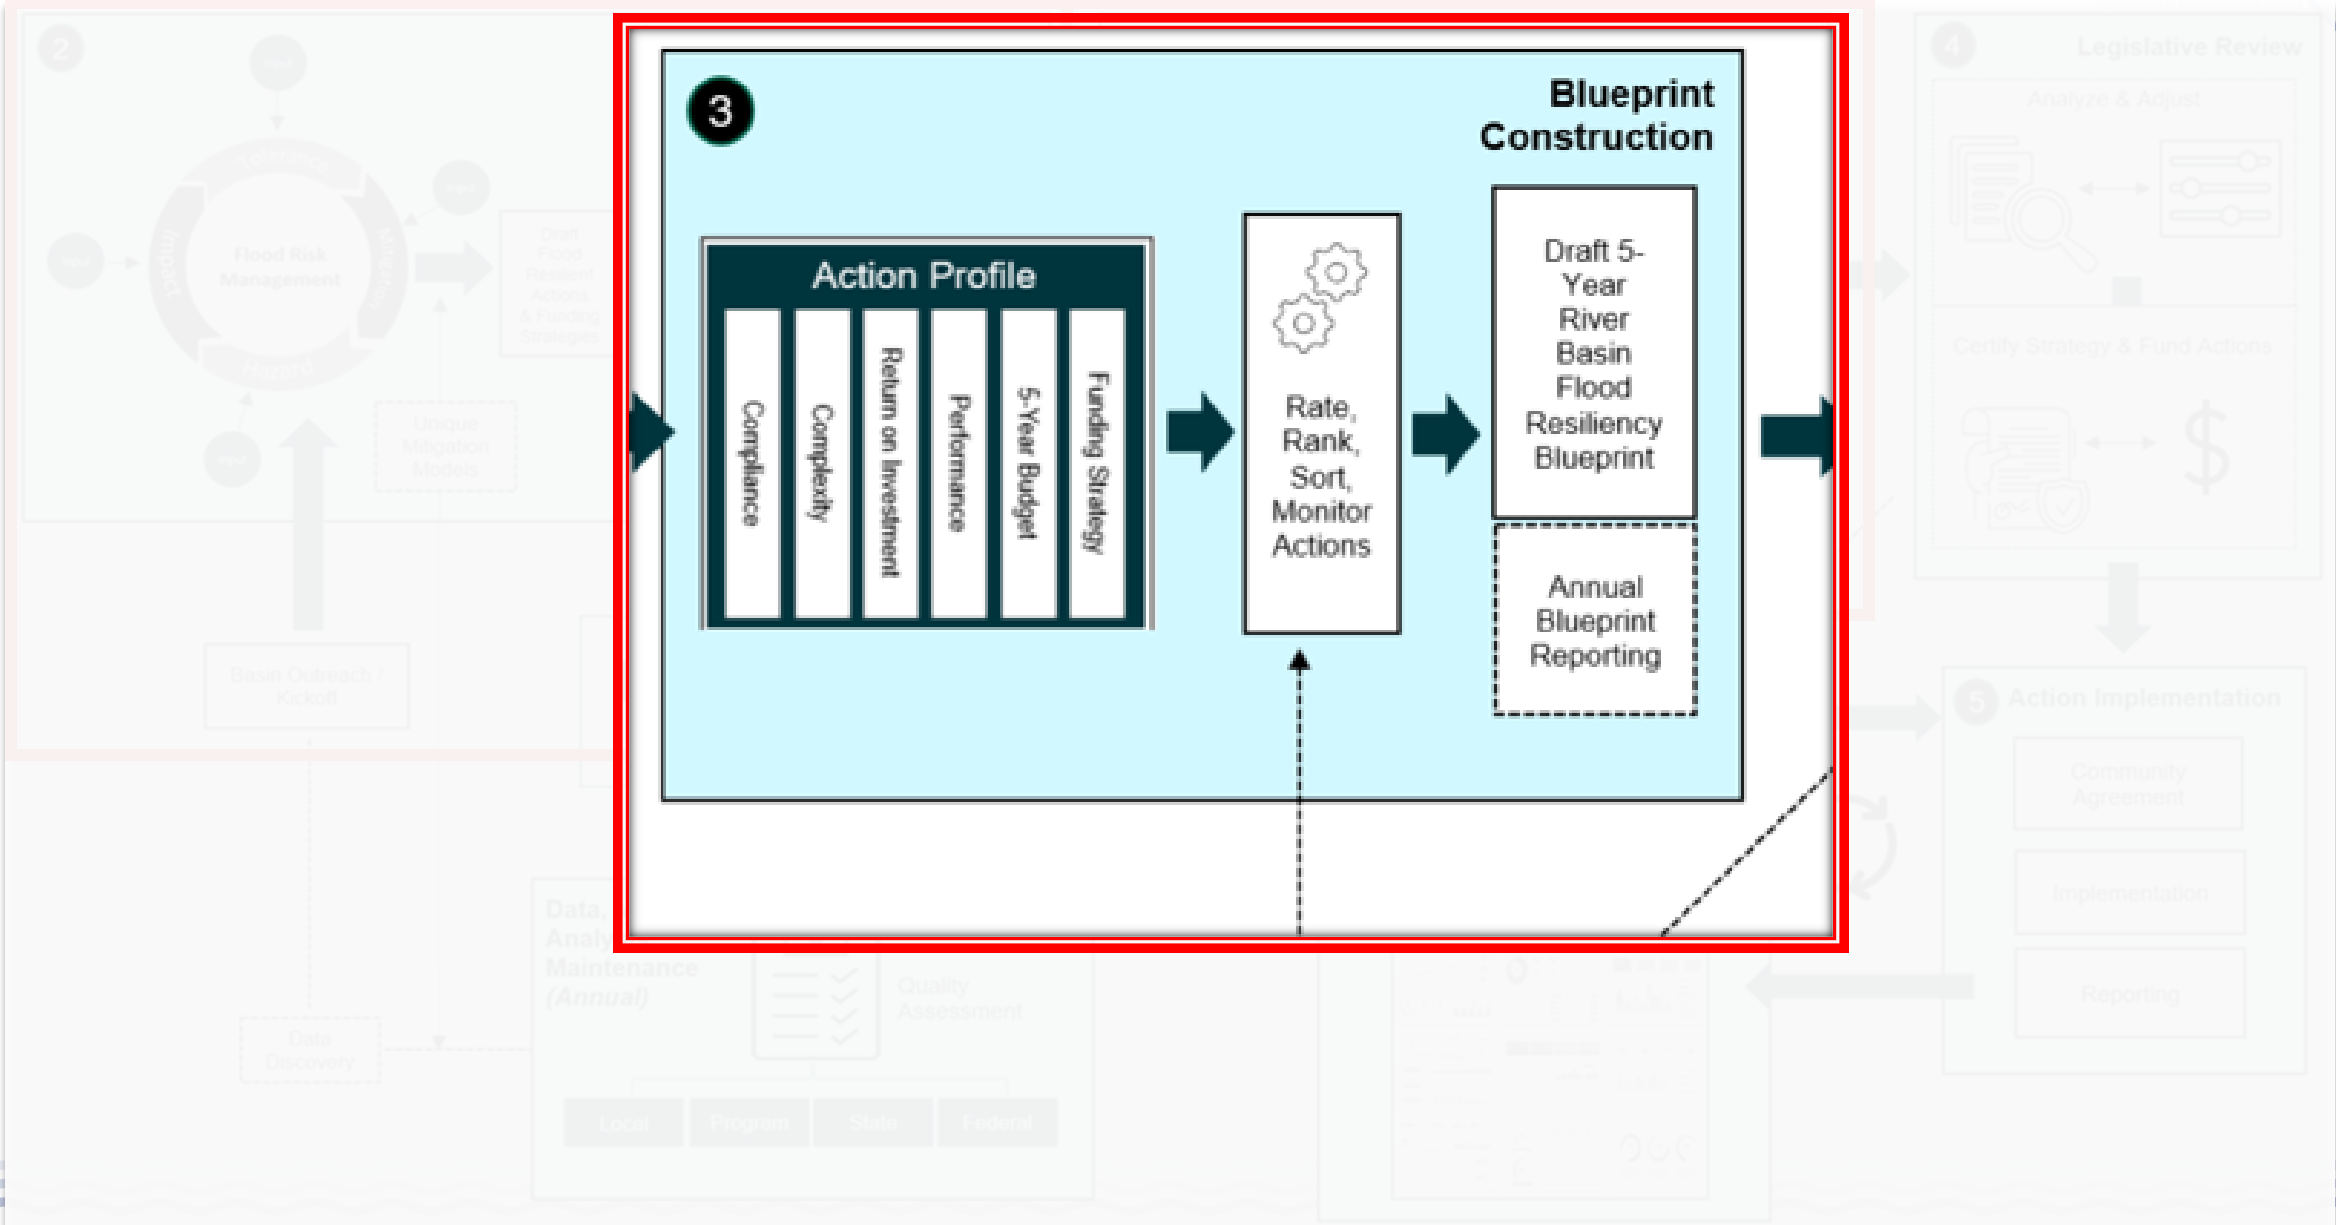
3

Blueprint Construction

Action Profile

Compliance

Complexity

Return on Investment

Performance

5-Year Budget

Funding Strategy

Rate, Rank, Sort, Monitor Actions

Draft 5-Year River Basin Flood Resiliency Blueprint

Annual Blueprint Reporting

2

Flood Risk Management

Unique Mitigation Models

Basin Outreach / Kickoff

Data Discovery

Data, Analysis, Maintenance (Annual)

Quality Assessment

Local

Program

State

Federal

4

Legislative Review

Analyze & Adjust

Certify Strategy & Fund Actions

5

Action Implementation

Community Agreement

Implementation

Reporting